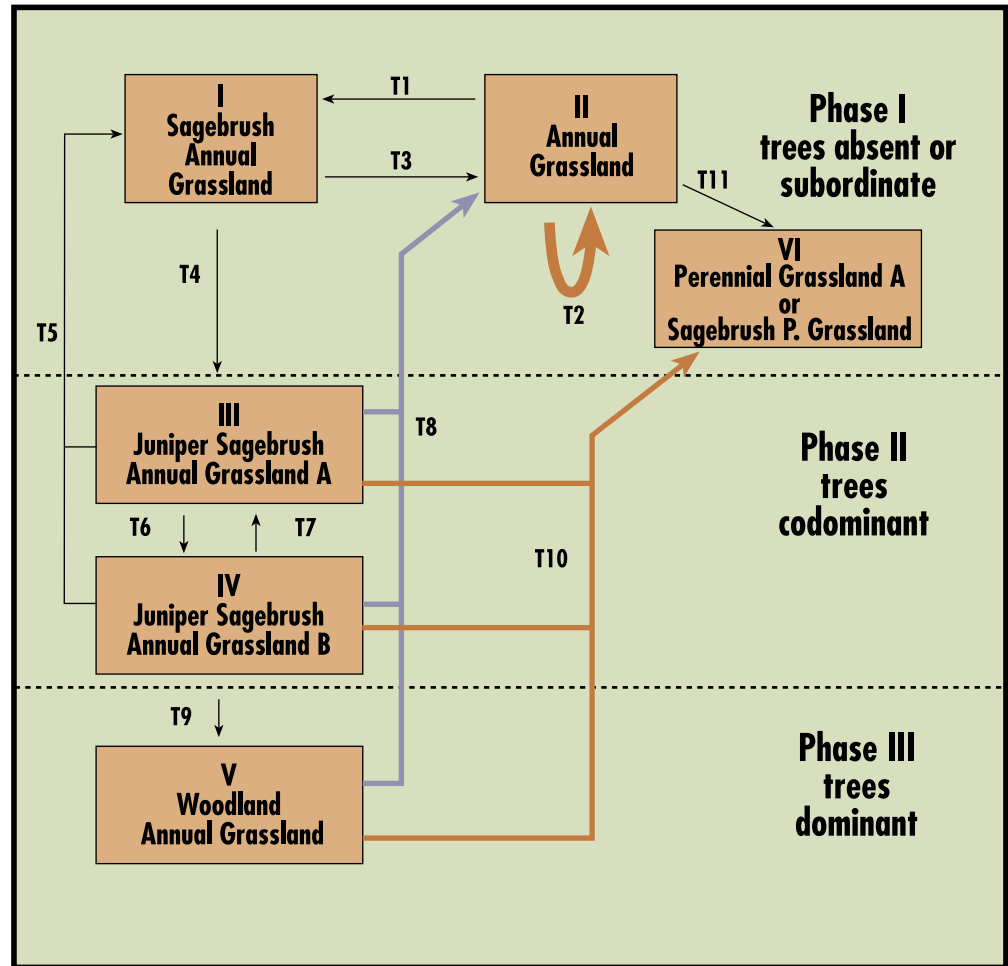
I
Sagebrush
Annual
Grassland

T1

T3

II
Annual
Grassland

Phase I
trees absent or
subordinate

T11

VI
Perennial Grassland A
or
Sagebrush P. Grassland

T4

T2

T5

III
Juniper Sagebrush
Annual Grassland A

T8

Phase II
trees
codominant

T6

T7

T10

IV
Juniper Sagebrush
Annual Grassland B

T9

V
Woodland
Annual Grassland

Phase III
trees
dominant